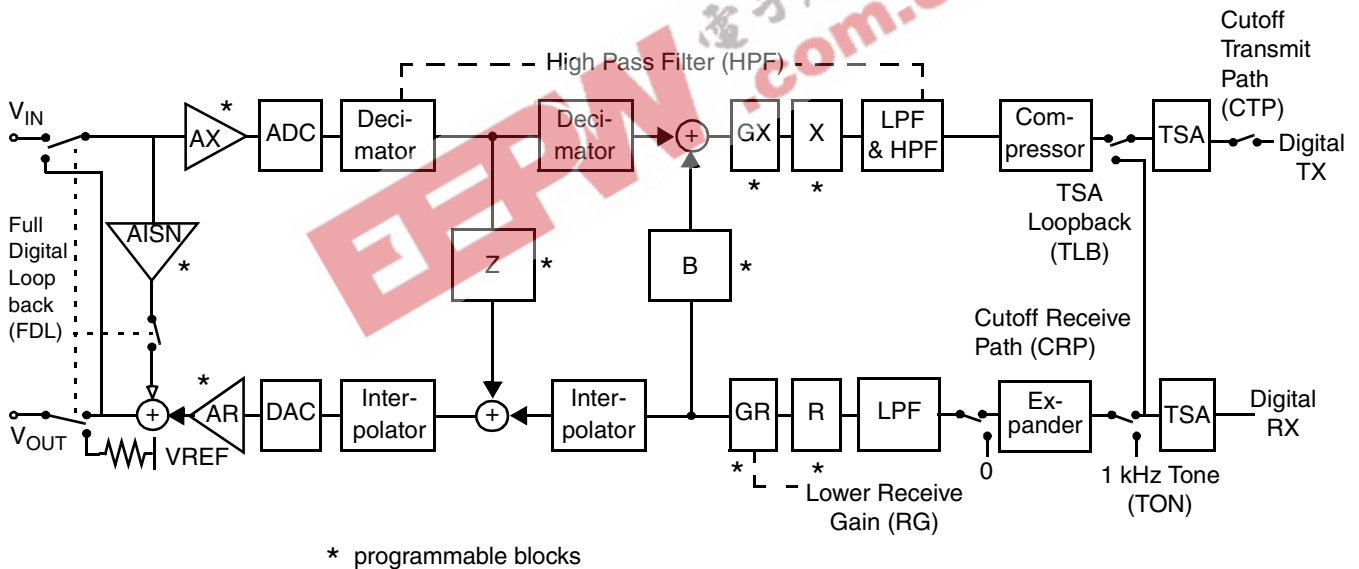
Cutoff Transmit Path (CTP)

High Pass Filter (HPF)

$V_{IN}$

AX *

ADC

Decimator

Decimator

+

GX *

X *

LPF & HPF

Compressor

TSA

Digital TX

TSA Loopback (TLB)

Full Digital Loop back (FDL)

AISN *

Z *

B *

Cutoff Receive Path (CRP)

$V_{OUT}$

+

AR *

DAC

Interpolator

+

Interpolator

GR *

R *

LPF

Expander

TSA

Digital RX

VREF

0

1 kHz Tone (TON)

Lower Receive Gain (RG)

* programmable blocks

.com